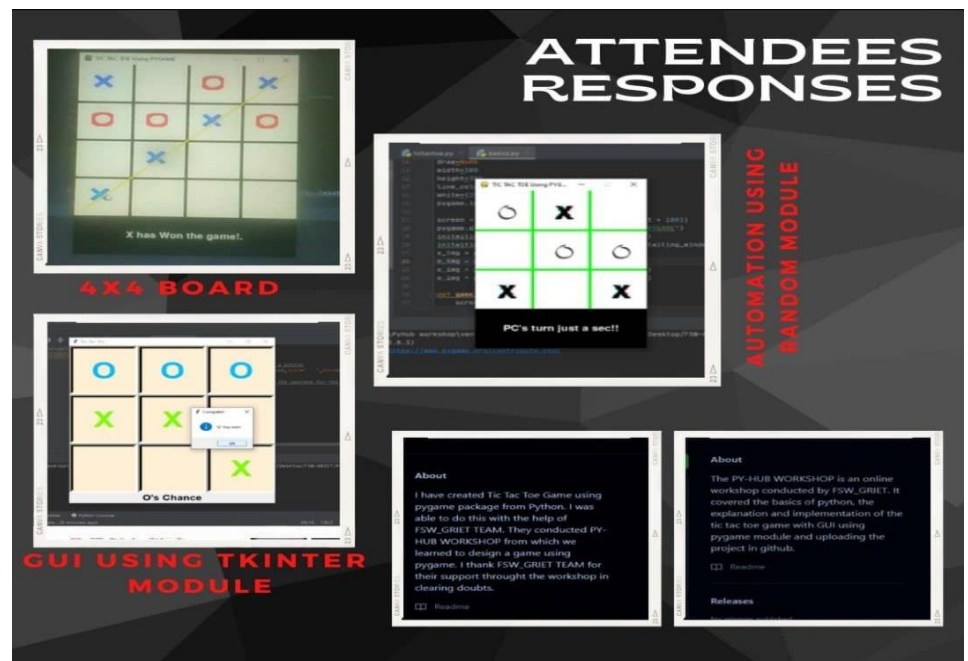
ATTENDEES RESPONSES

TIC TAC TOE Using PYGAME

X has Won the game!.

4X4 BOARD

TIC TAC TOE Using PYG...

PC's turn just a sec!!

AUTOMATION USING RANDOM MODULE

O's Chance

GUI USING TKINTER MODULE

About

I have created Tic Tac Toe Game using pygame package from Python. I was able to do this with the help of FSW_GRIET TEAM. They conducted PY-HUB WORKSHOP from which we learned to design a game using pygame. I thank FSW_GRIET TEAM for their support throught the workshop in clearing doubts.

Readme

About

The PY-HUB WORKSHOP is an online workshop conducted by FSW_GRIET. It covered the basics of python, the explanation and implementation of the tic tac toe game with GUI using pygame module and uploading the project in github.

Readme

Releases